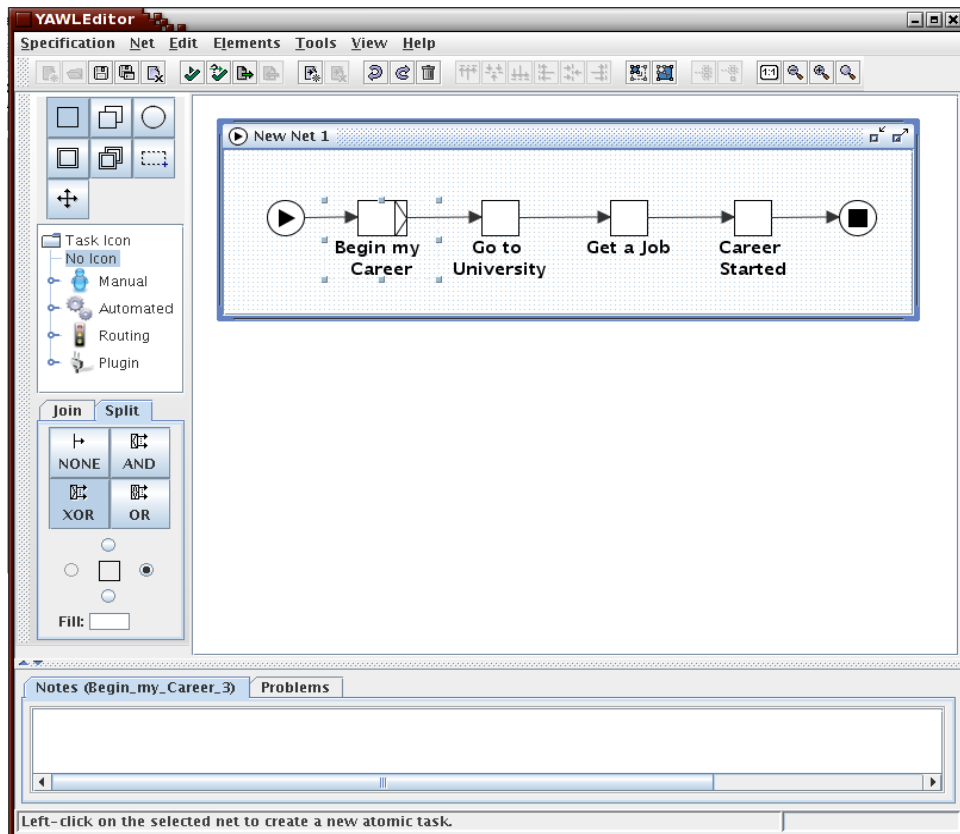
YAWLEditor

Specification Net Edit Elements Tools View Help

Task Icon
No Icon
Manual
Automated
Routing
Plugin

Join Split

NONE AND
XOR OR

Fill:

New Net 1

Begin my Career
Go to University
Get a Job
Career Started

Notes (Begin_my_Career_3) Problems

Left-click on the selected net to create a new atomic task.